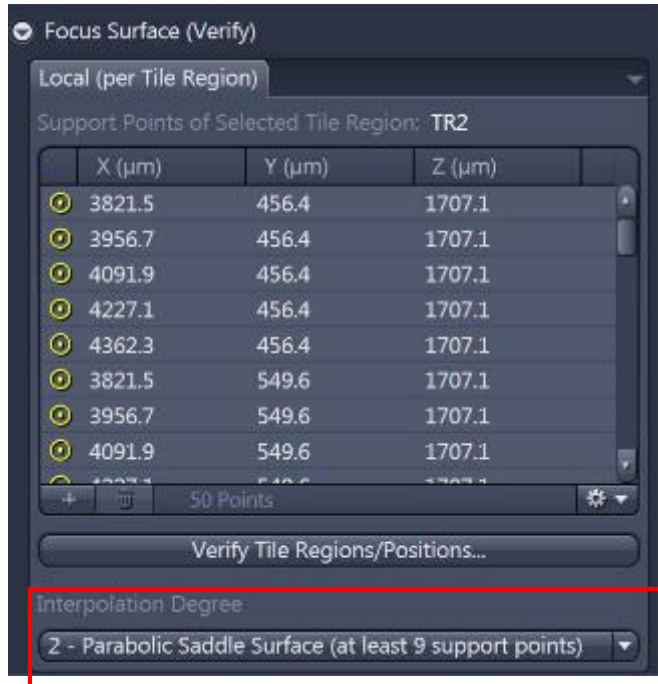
Focus Surface (Verify)

Local (per Tile Region)

Support Points of Selected Tile Region: TR2

| X (µm) | Y (µm) | Z (µm) |
|---|---|---|
| 3821.5 | 456.4 | 1707.1 |
| 3956.7 | 456.4 | 1707.1 |
| 4091.9 | 456.4 | 1707.1 |
| 4227.1 | 456.4 | 1707.1 |
| 4362.3 | 456.4 | 1707.1 |
| 3821.5 | 549.6 | 1707.1 |
| 3956.7 | 549.6 | 1707.1 |
| 4091.9 | 549.6 | 1707.1 |
| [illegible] | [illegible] | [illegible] |

50 Points

Verify Tile Regions/Positions...

Interpolation Degree

2 - Parabolic Saddle Surface (at least 9 support points)